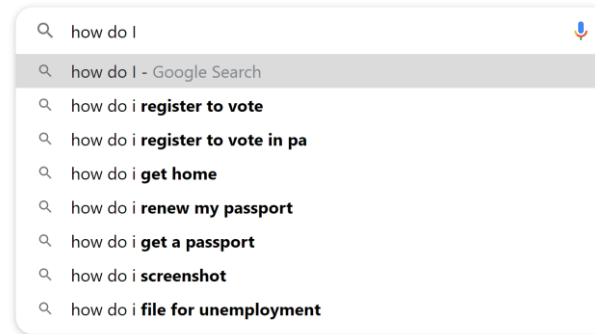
how do I

how do I - Google Search
how do i register to vote
how do i register to vote in pa
how do i get home
how do i renew my passport
how do i get a passport
how do i screenshot
how do i file for unemployment